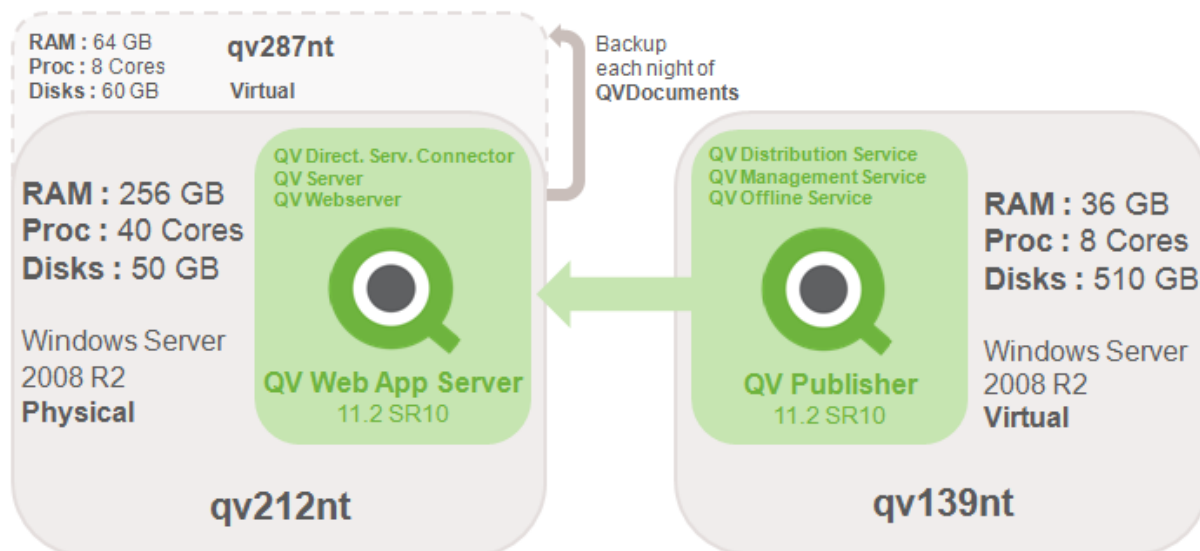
RAM : 64 GB
Proc : 8 Cores
Disks : 60 GB

qv287nt

Virtual

Backup each night of QVDocuments

RAM : 256 GB
Proc : 40 Cores
Disks : 50 GB

Windows Server 2008 R2
Physical

QV Direct. Serv. Connector
QV Server
QV Webserver

QV Web App Server
11.2 SR10

qv212nt

QV Distribution Service
QV Management Service
QV Offline Service

QV Publisher
11.2 SR10

RAM : 36 GB
Proc : 8 Cores
Disks : 510 GB

Windows Server 2008 R2
Virtual

qv139nt